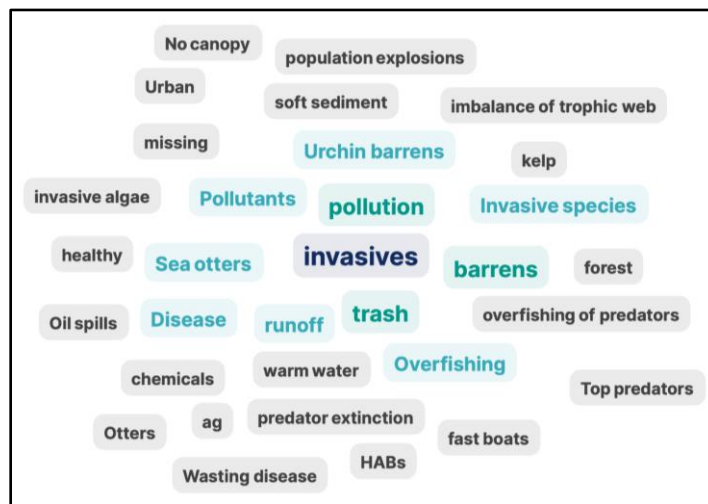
No canopy
population explosions
Urban
soft sediment
imbalance of trophic web
missing
Urchin barrens
kelp
invasive algae
Pollutants
pollution
Invasive species
healthy
Sea otters
invasives
barrens
forest
Oil spills
Disease
runoff
trash
overfishing of predators
chemicals
warm water
Overfishing
Top predators
Otters
ag
predator extinction
fast boats
Wasting disease
HABs